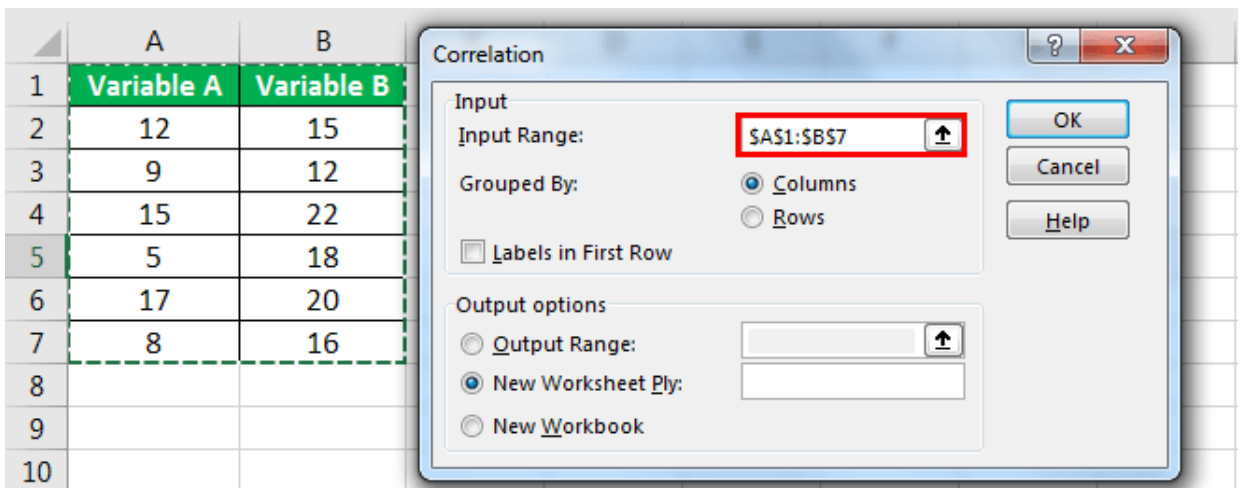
|  | A | B |
|---|---|---|
| 1 | Variable A | Variable B |
| 2 | 12 | 15 |
| 3 | 9 | 12 |
| 4 | 15 | 22 |
| 5 | 5 | 18 |
| 6 | 17 | 20 |
| 7 | 8 | 16 |
| 8 |  |  |
| 9 |  |  |
| 10 |  |  |

Correlation

?

X

Input

Input Range: $A$1:$B$7

Grouped By:

Columns

Rows

Labels in First Row

OK

Cancel

Help

Output options

Output Range:

New Worksheet Ply:

New Workbook